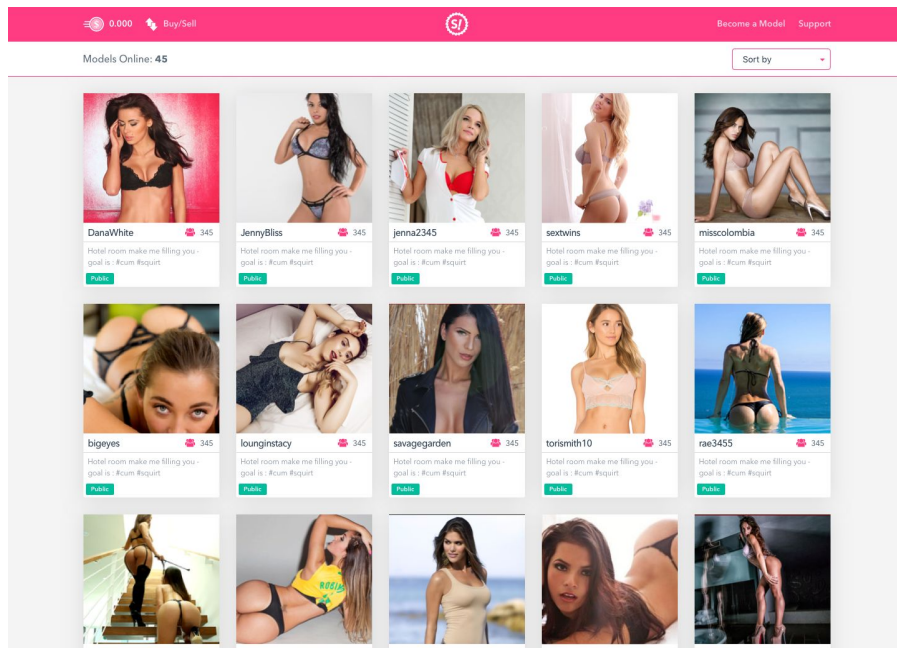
0.000 Buy/Sell

Become a Model Support

Models Online: 45

Sort by

DanaWhite 345
Hotel room make me filling you - goal is : #cum #squirt
Public

JennyBliss 345
Hotel room make me filling you - goal is : #cum #squirt
Public

jenna2345 345
Hotel room make me filling you - goal is : #cum #squirt
Public

sextwins 345
Hotel room make me filling you - goal is : #cum #squirt
Public

misscolombia 345
Hotel room make me filling you - goal is : #cum #squirt
Public

bigeyes 345
Hotel room make me filling you - goal is : #cum #squirt
Public

lounginstacy 345
Hotel room make me filling you - goal is : #cum #squirt
Public

savagegarden 345
Hotel room make me filling you - goal is : #cum #squirt
Public

torismith10 345
Hotel room make me filling you - goal is : #cum #squirt
Public

rae3455 345
Hotel room make me filling you - goal is : #cum #squirt
Public